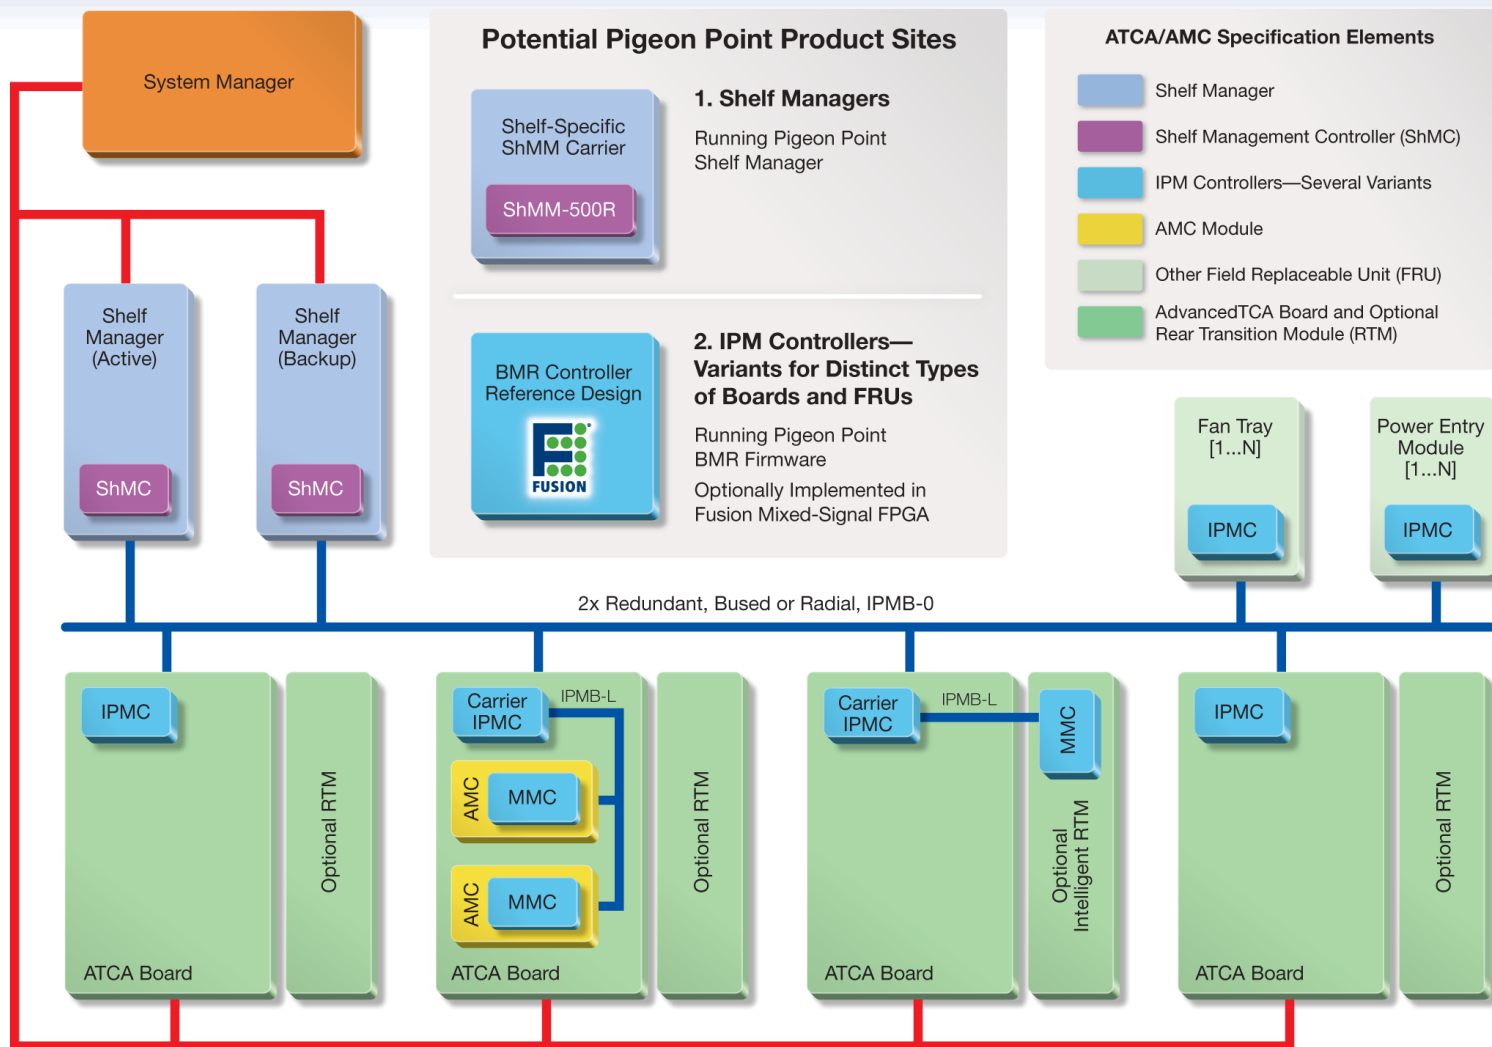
System Manager

Potential Pigeon Point Product Sites

Shelf-Specific ShMM Carrier

ShMM-500R

1. Shelf Managers

Running Pigeon Point Shelf Manager

BMR Controller Reference Design

FUSION

2. IPM Controllers—Variants for Distinct Types of Boards and FRUs

Running Pigeon Point BMR Firmware

Optionally Implemented in Fusion Mixed-Signal FPGA

ATCA/AMC Specification Elements

Shelf Manager

Shelf Management Controller (ShMC)

IPM Controllers—Several Variants

AMC Module

Other Field Replaceable Unit (FRU)

AdvancedTCA Board and Optional Rear Transition Module (RTM)

Shelf Manager (Active)

ShMC

Shelf Manager (Backup)

ShMC

Fan Tray [1...N]

IPMC

Power Entry Module [1...N]

IPMC

2x Redundant, Bused or Radial, IPMB-0

IPMC

Optional RTM

ATCA Board

Carrier IPMC

IPMB-L

AMC

MMC

AMC

MMC

Optional RTM

ATCA Board

Carrier IPMC

IPMB-L

MMC

Optional Intelligent RTM

ATCA Board

IPMC

Optional RTM

ATCA Board